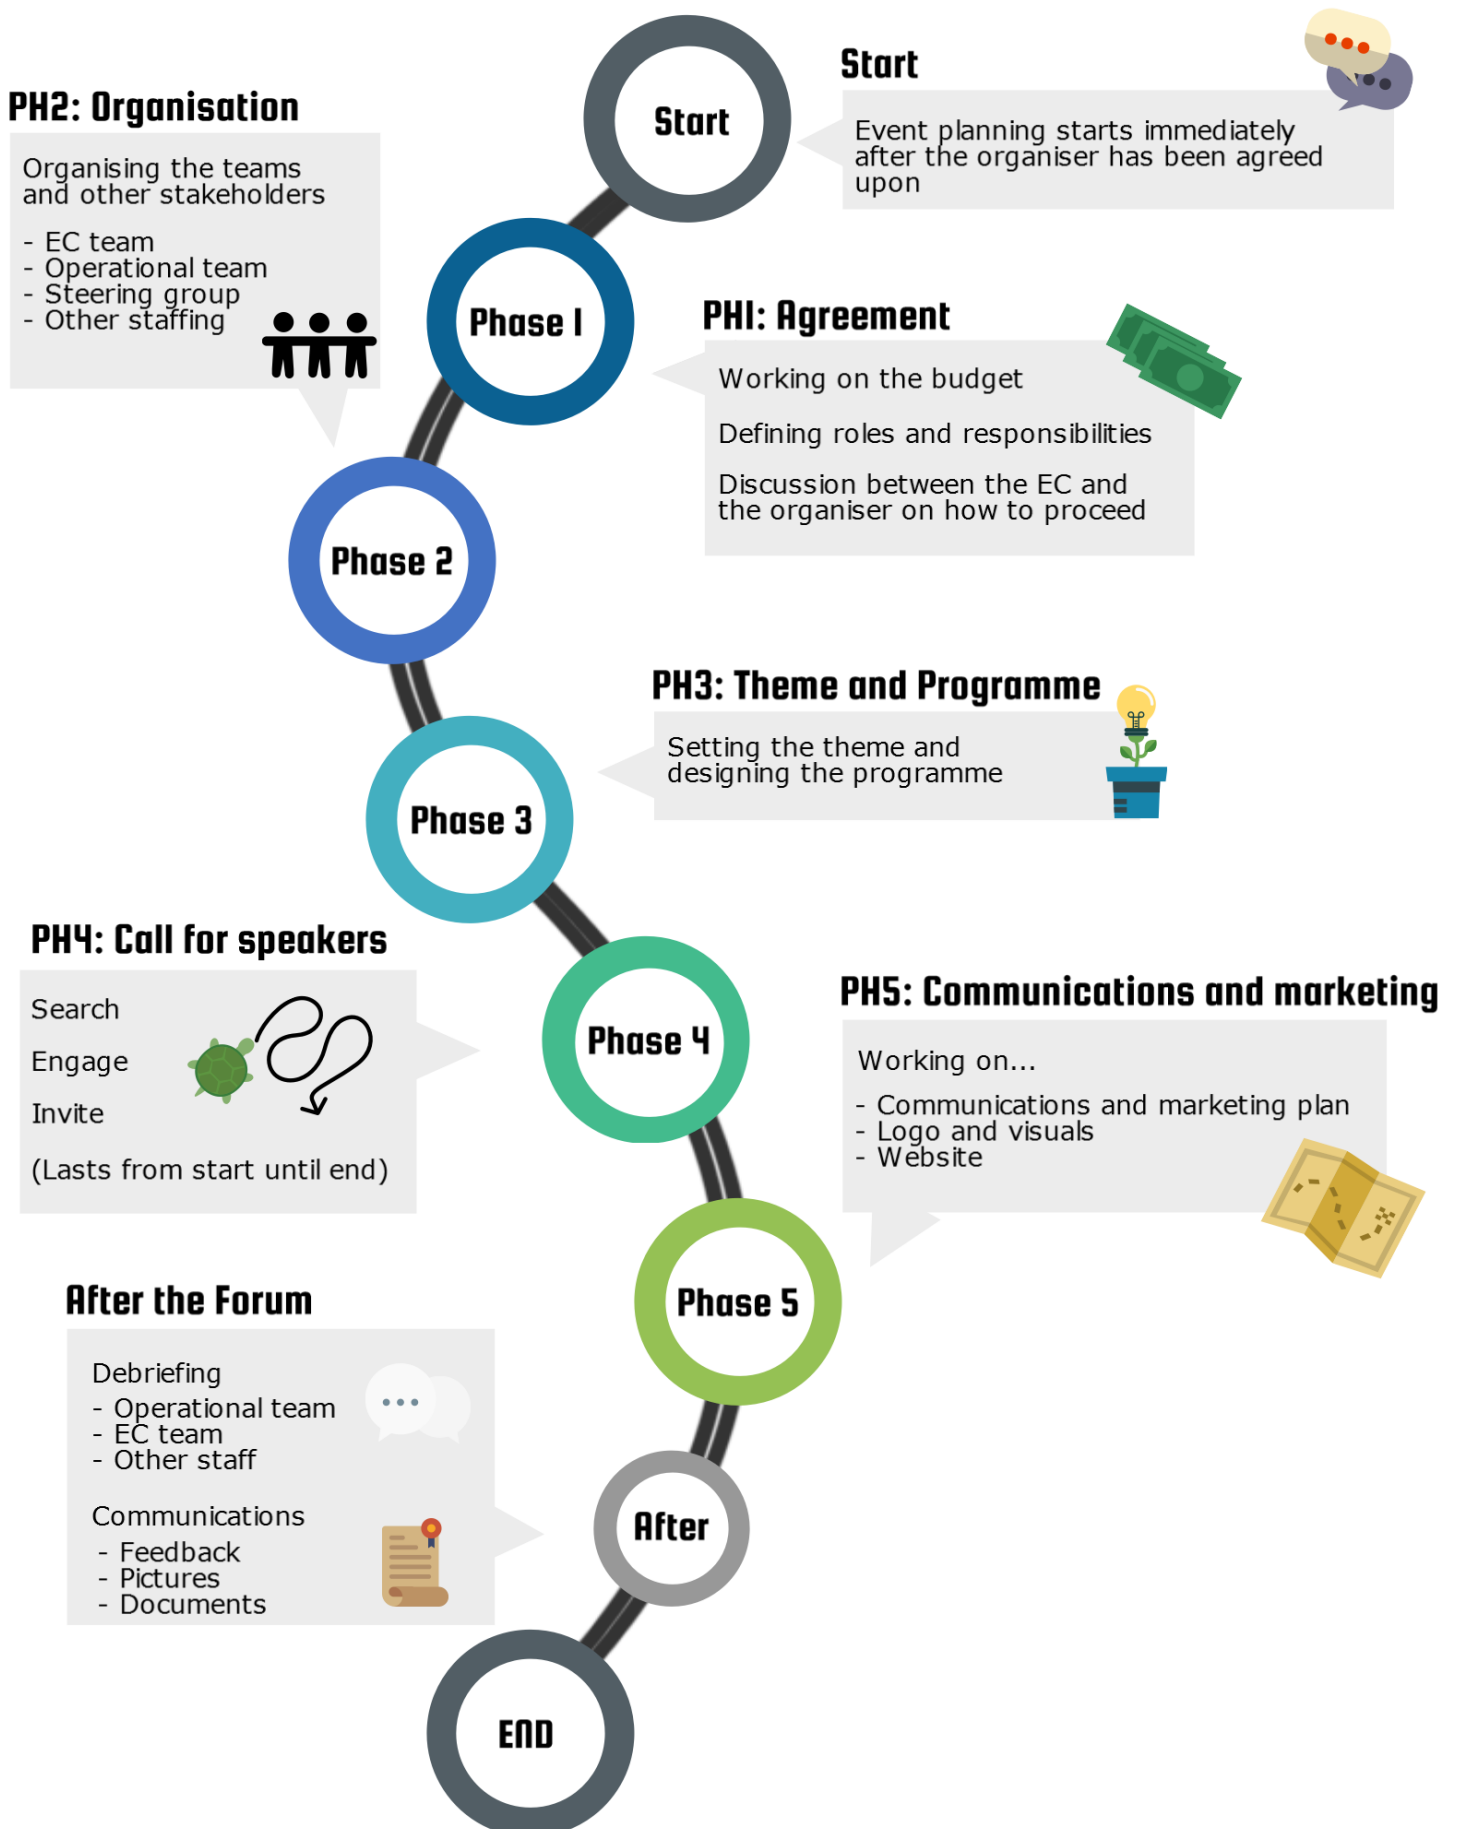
Start

Start

Event planning starts immediately after the organiser has agreed upon

PH2: Organisation

Organising the teams and other stakeholders

- EC team
- Operational team
- Steering group
- Other staffing

Phase 1

PH1: Agreement

Working on the budget

Defining roles and responsibilities

Discussion between the EC and the organiser on how to proceed

Phase 2

PH3: Theme and Programme

Setting the theme and designing the programme

Phase 3

PH4: Call for speakers

Search

Engage

Invite

(Lasts from start until end)

Phase 4

PH5: Communications and marketing

Working on...

- Communications and marketing plan
- Logo and visuals
- Website

Phase 5

After the Forum

Debriefing
- Operational team
- EC team
- Other staff

Communications
- Feedback
- Pictures
- Documents

After

END